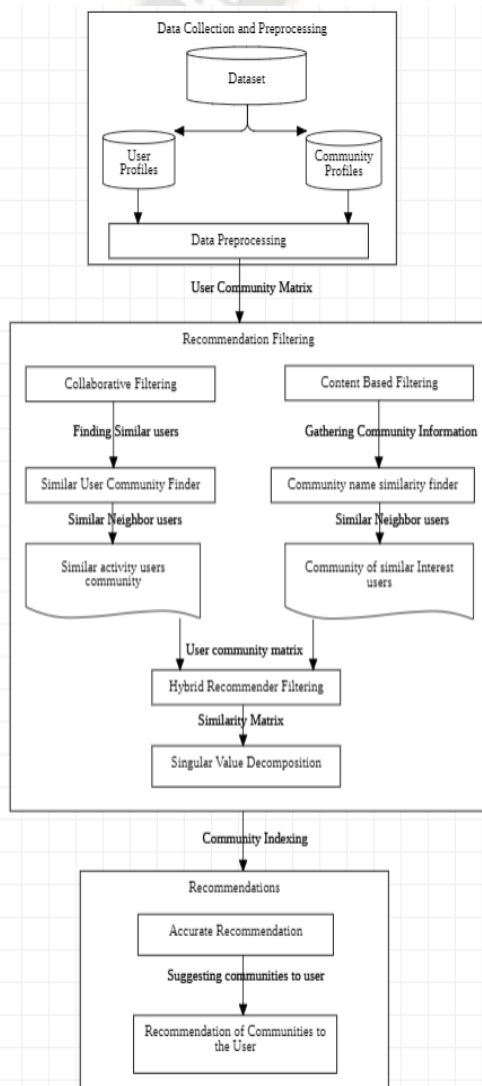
Data Collection and Preprocessing

Dataset

User Profiles

Community Profiles

Data Preprocessing

User Community Matrix

Recommendation Filtering

Collaborative Filtering

Content Based Filtering

Finding Similar users

Gathering Community Information

Similar User Community Finder

Community name similarity finder

Similar Neighbor users

Similar Neighbor users

Similar activity users community

Community of similar Interest users

User community matrix

Hybrid Recommender Filtering

Similarity Matrix

Singular Value Decomposition

Community Indexing

Recommendations

Accurate Recommendation

Suggesting communities to user

Recommendation of Communities to the User